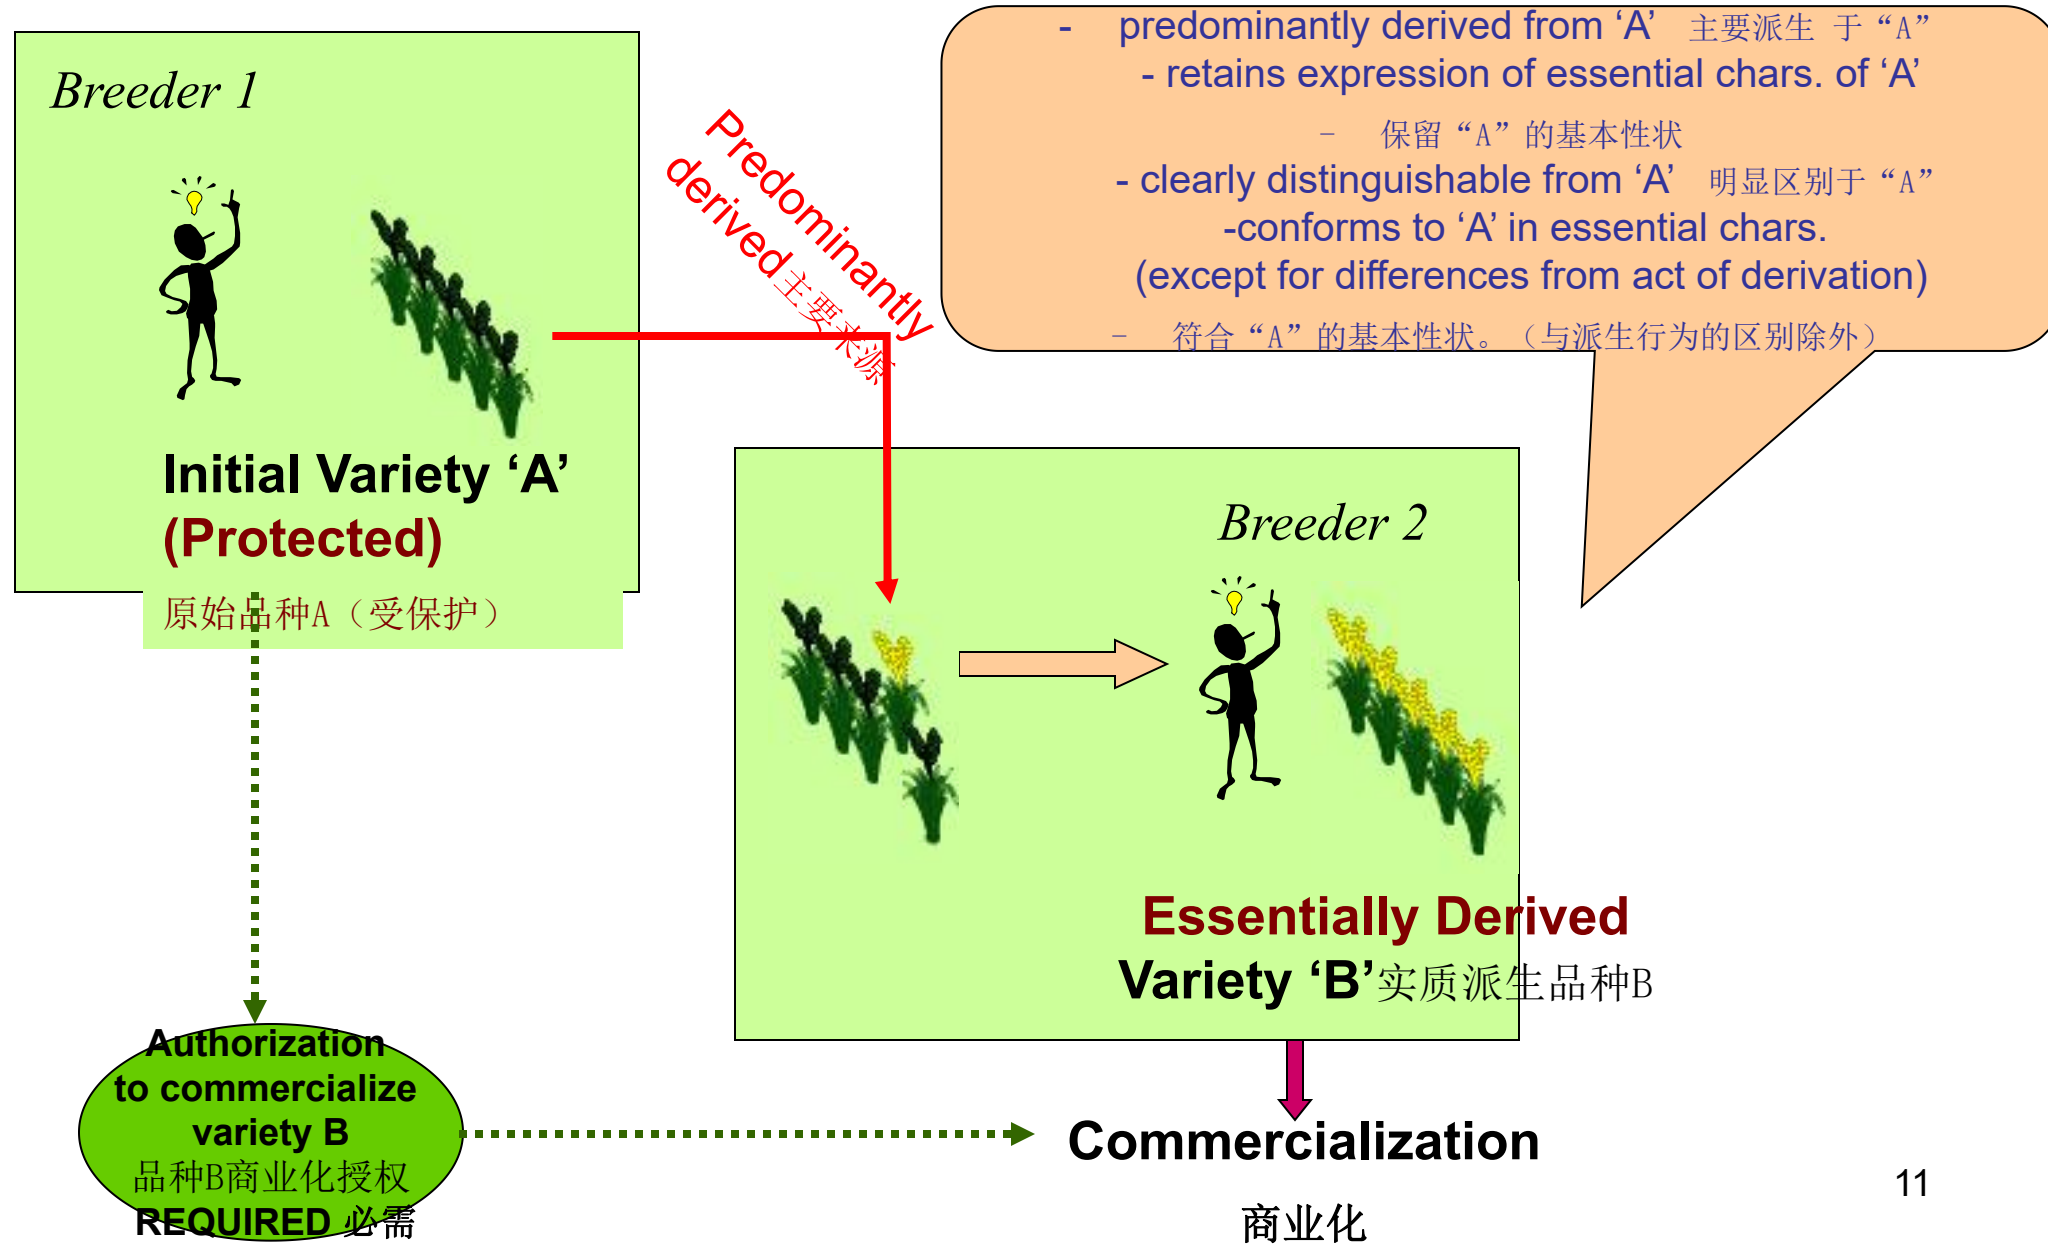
Breeder 1

Initial Variety ‘A’ (Protected)

原始品种A（受保护）

Predominantly derived主要来源

- predominantly derived from ‘A’ 主要派生 于“A”
- retains expression of essential chars. of ‘A’
- 保留“A”的基本性状
- clearly distinguishable from ‘A’ 明显区别于“A”
-conforms to ‘A’ in essential chars. (except for differences from act of derivation)
- 符合“A”的基本性状。（与派生行为的区别除外）

Breeder 2

Essentially Derived Variety ‘B’实质派生品种B

Authorization to commercialize variety B 品种B商业化授权 REQUIRED 必需

Commercialization

商业化

11